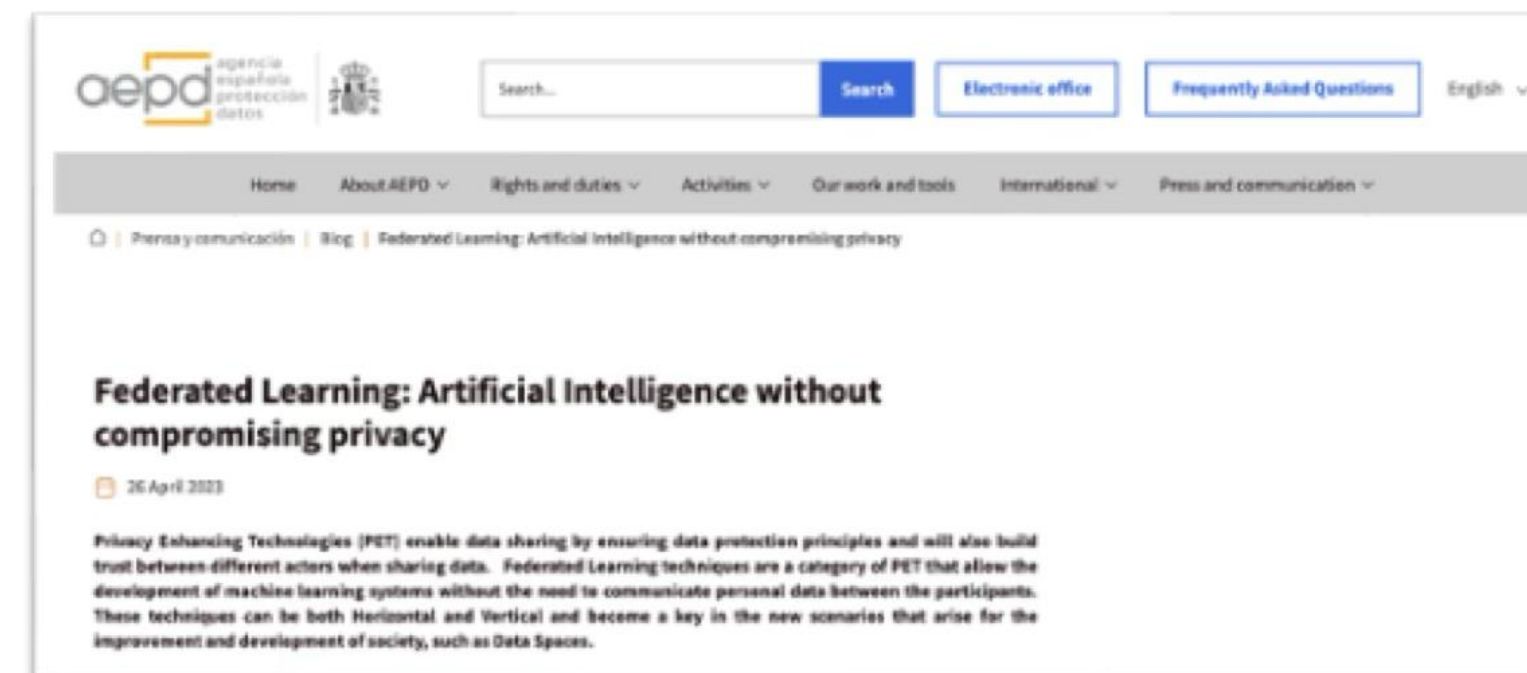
aepd agencia española protección datos

Search...

Search

Electronic office

Frequently Asked Questions

English

Home About AEPD Rights and duties Activities Our work and tools International Press and communication

Prensa y comunicación | Blog | Federated Learning: Artificial Intelligence without compromising privacy

Federated Learning: Artificial Intelligence without compromising privacy

26 April 2023

Privacy Enhancing Technologies (PET) enable data sharing by ensuring data protection principles and will also build trust between different actors when sharing data. Federated Learning techniques are a category of PET that allow the development of machine learning systems without the need to communicate personal data between the participants. These techniques can be both Horizontal and Vertical and become a key in the new scenarios that arise for the improvement and development of society, such as Data Spaces.